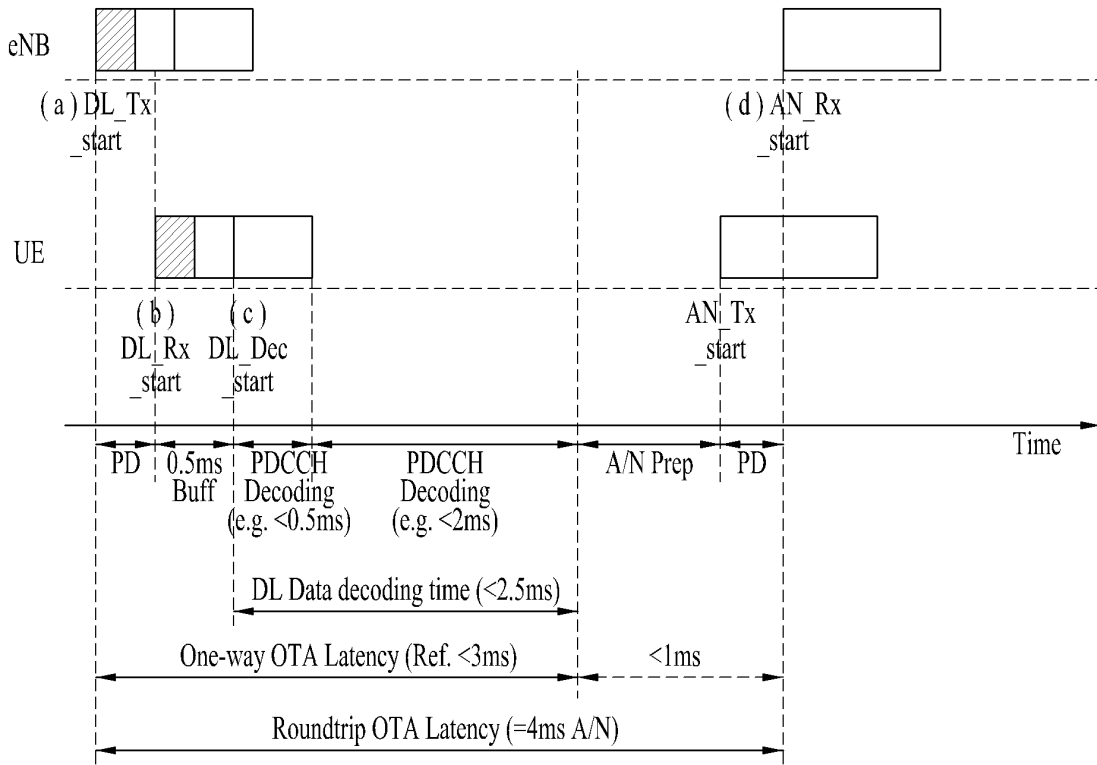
eNB

(a) DL_Tx_start

(d) AN_Rx_start

UE

(b) DL_Rx_start

(c) DL_Dec_start

AN_Tx_start

Time

PD

0.5ms Buff

PDCCH Decoding (e.g. <0.5ms)

PDCCH Decoding (e.g. <2ms)

A/N Prep

PD

DL Data decoding time (<2.5ms)

One-way OTA Latency (Ref. <3ms)

<1ms

Roundtrip OTA Latency (=4ms A/N)